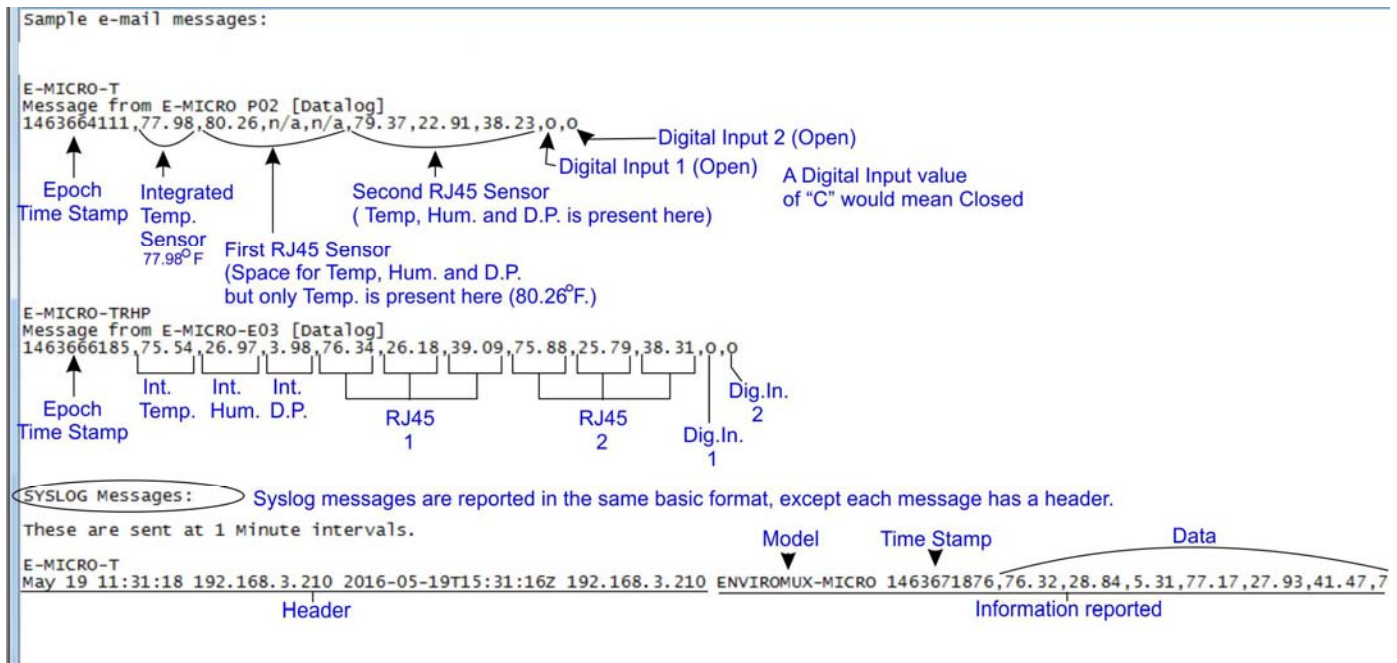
Sample e-mail messages:

E-MICRO-T
Message from E-MICRO P02 [Datalog]
1463664111,77.98,80.26,n/a,n/a,79.37,22.91,38.23,O,O

Digital Input 2 (Open)
Digital Input 1 (Open)
A Digital Input value of "C" would mean Closed
Epoch Time Stamp
Integrated Temp. Sensor 77.98$^{o}$F
Second RJ45 Sensor ( Temp, Hum. and D.P. is present here)
First RJ45 Sensor (Space for Temp, Hum. and D.P. but only Temp. is present here (80.26$^{o}$F.)

E-MICRO-TRHP
Message from E-MICRO-E03 [Datalog]
1463666185,75.54,26.97,3.98,76.34,26.18,39.09,75.88,25.79,38.31,O,O

Epoch Time Stamp
Int. Temp.
Int. Hum.
Int. D.P.
RJ45 1
RJ45 2
Dig.In. 1
Dig.In. 2

SYSLOG Messages: Syslog messages are reported in the same basic format, except each message has a header.

These are sent at 1 Minute intervals.

Model
Time Stamp
Data

E-MICRO-T
May 19 11:31:18 192.168.3.210 2016-05-19T15:31:16Z 192.168.3.210 ENVIROMUX-MICRO 1463671876,76.32,28.84,5.31,77.17,27.93,41.47,7

Header
Information reported